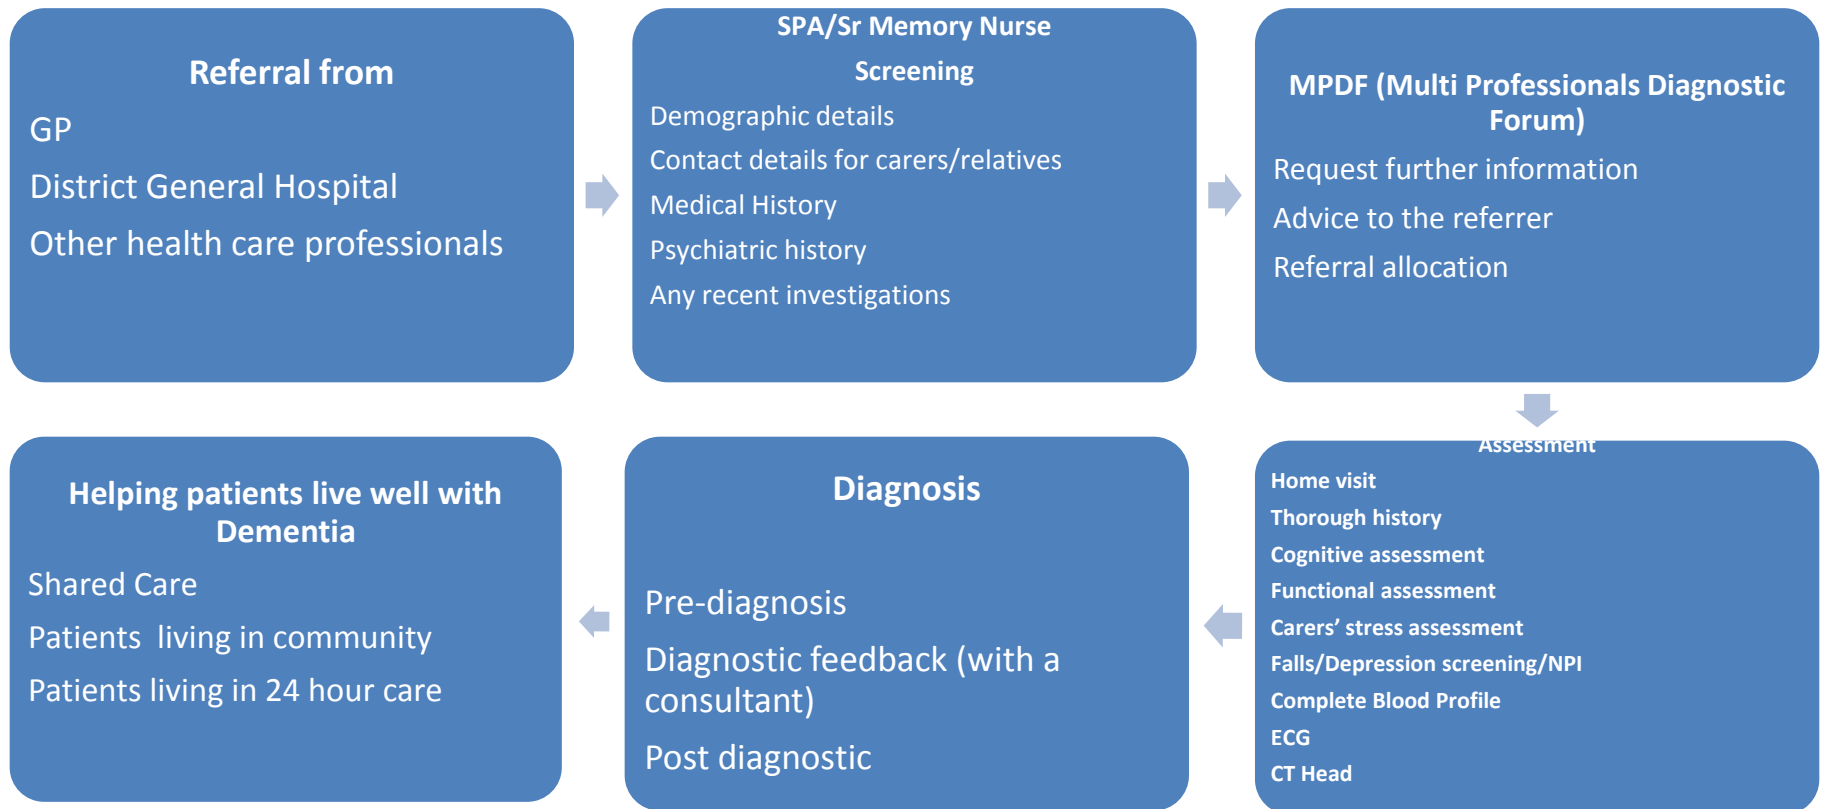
Referral from

GP

District General Hospital

Other health care professionals

SPA/Sr Memory Nurse Screening

Demographic details

Contact details for carers/relatives

Medical History

Psychiatric history

Any recent investigations

MPDF (Multi Professionals Diagnostic Forum)

Request further information

Advice to the referrer

Referral allocation

Assessment

Home visit

Thorough history

Cognitive assessment

Functional assessment

Carers' stress assessment

Falls/Depression screening/NPI

Complete Blood Profile

ECG

CT Head

Diagnosis

Pre-diagnosis

Diagnostic feedback (with a consultant)

Post diagnostic

Helping patients live well with Dementia

Shared Care

Patients  living in community

Patients living in 24 hour care